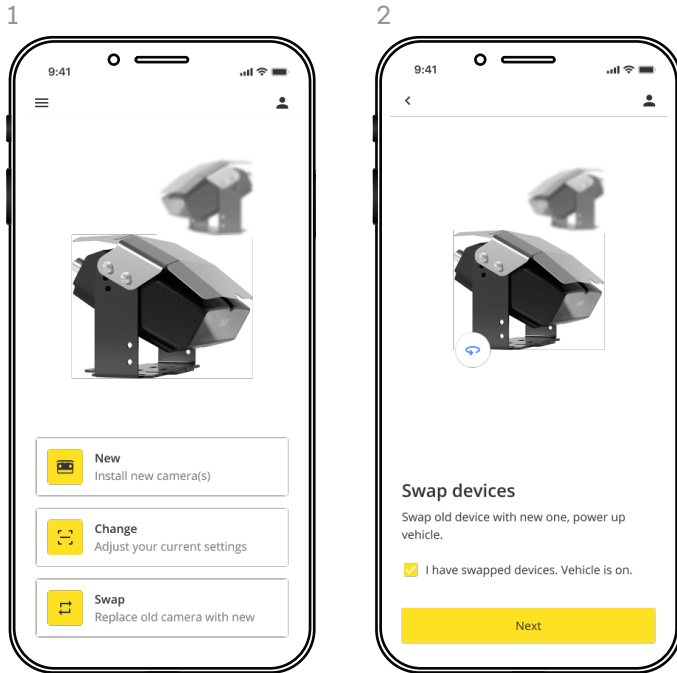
1

9:41

New
Install new camera(s)

Change
Adjust your current settings

Swap
Replace old camera with new

2

9:41

Swap devices

Swap old device with new one, power up vehicle.

I have swapped devices. Vehicle is on.

Next